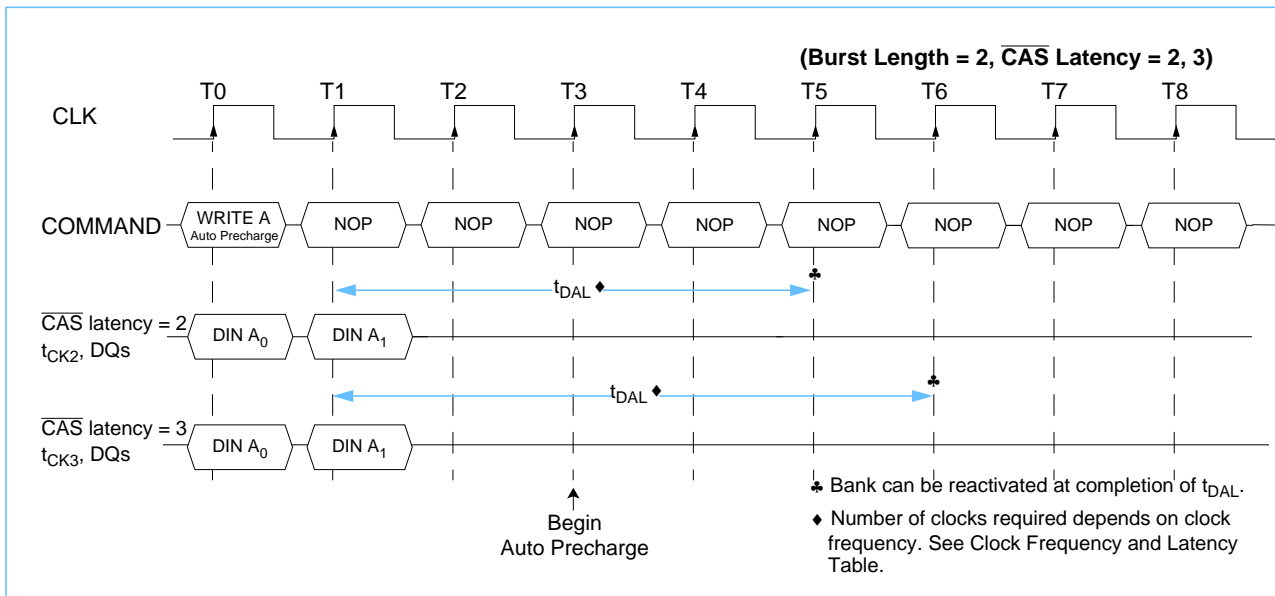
(Burst Length = 2, $\overline{\text{CAS}}$ Latency = 2, 3)

T0 T1 T2 T3 T4 T5 T6 T7 T8

CLK

COMMAND WRITE A Auto Precharge NOP NOP NOP NOP NOP NOP NOP NOP

$t_{DAL}$ ♦ ♣

$\overline{\text{CAS}}$ latency = 2
$t_{CK2}$, DQs
DIN $A_0$ DIN $A_1$

$t_{DAL}$ ♦ ♣

$\overline{\text{CAS}}$ latency = 3
$t_{CK3}$, DQs
DIN $A_0$ DIN $A_1$

Begin
Auto Precharge

♣ Bank can be reactivated at completion of $t_{DAL}$.

♦ Number of clocks required depends on clock frequency. See Clock Frequency and Latency Table.